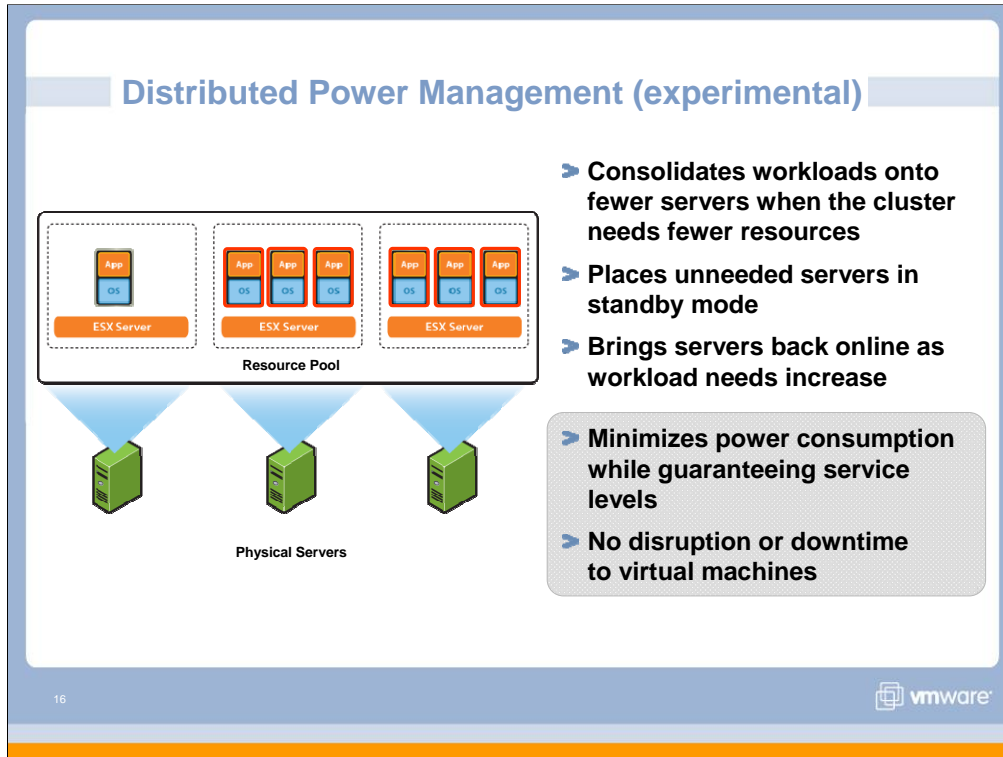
Distributed Power Management (experimental)

App
OS
ESX Server

App
OS
App
OS
App
OS
ESX Server

App
OS
App
OS
App
OS
ESX Server

Resource Pool

Physical Servers

Consolidates workloads onto fewer servers when the cluster needs fewer resources

Places unneeded servers in standby mode

Brings servers back online as workload needs increase

Minimizes power consumption while guaranteeing service levels

No disruption or downtime to virtual machines

16

vmware